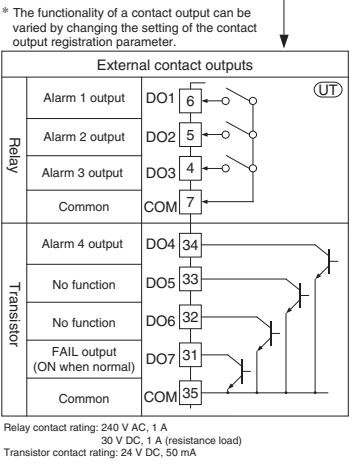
* The functionality of a contact output can be varied by changing the setting of the contact output registration parameter.

External contact outputs

UT

Relay

Alarm 1 output DO1 6

Alarm 2 output DO2 5

Alarm 3 output DO3 4

Common COM 7

Transistor

Alarm 4 output DO4 34

No function DO5 33

No function DO6 32

FAIL output (ON when normal) DO7 31

Common COM 35

Relay contact rating: 240 V AC, 1 A
30 V DC, 1 A (resistance load)
Transistor contact rating: 24 V DC, 50 mA